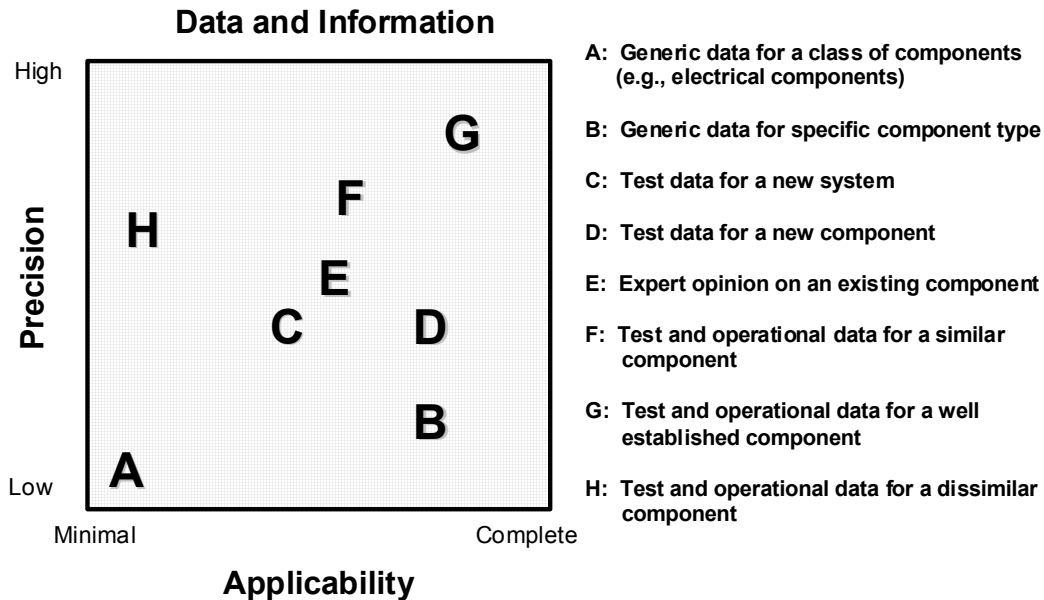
Data and Information

High

Precision

Low

G

F

H

E

C

D

B

A

Minimal

Complete

Applicability

A: Generic data for a class of components (e.g., electrical components)

B: Generic data for specific component type

C: Test data for a new system

D: Test data for a new component

E: Expert opinion on an existing component

F: Test and operational data for a similar component

G: Test and operational data for a well established component

H: Test and operational data for a dissimilar component